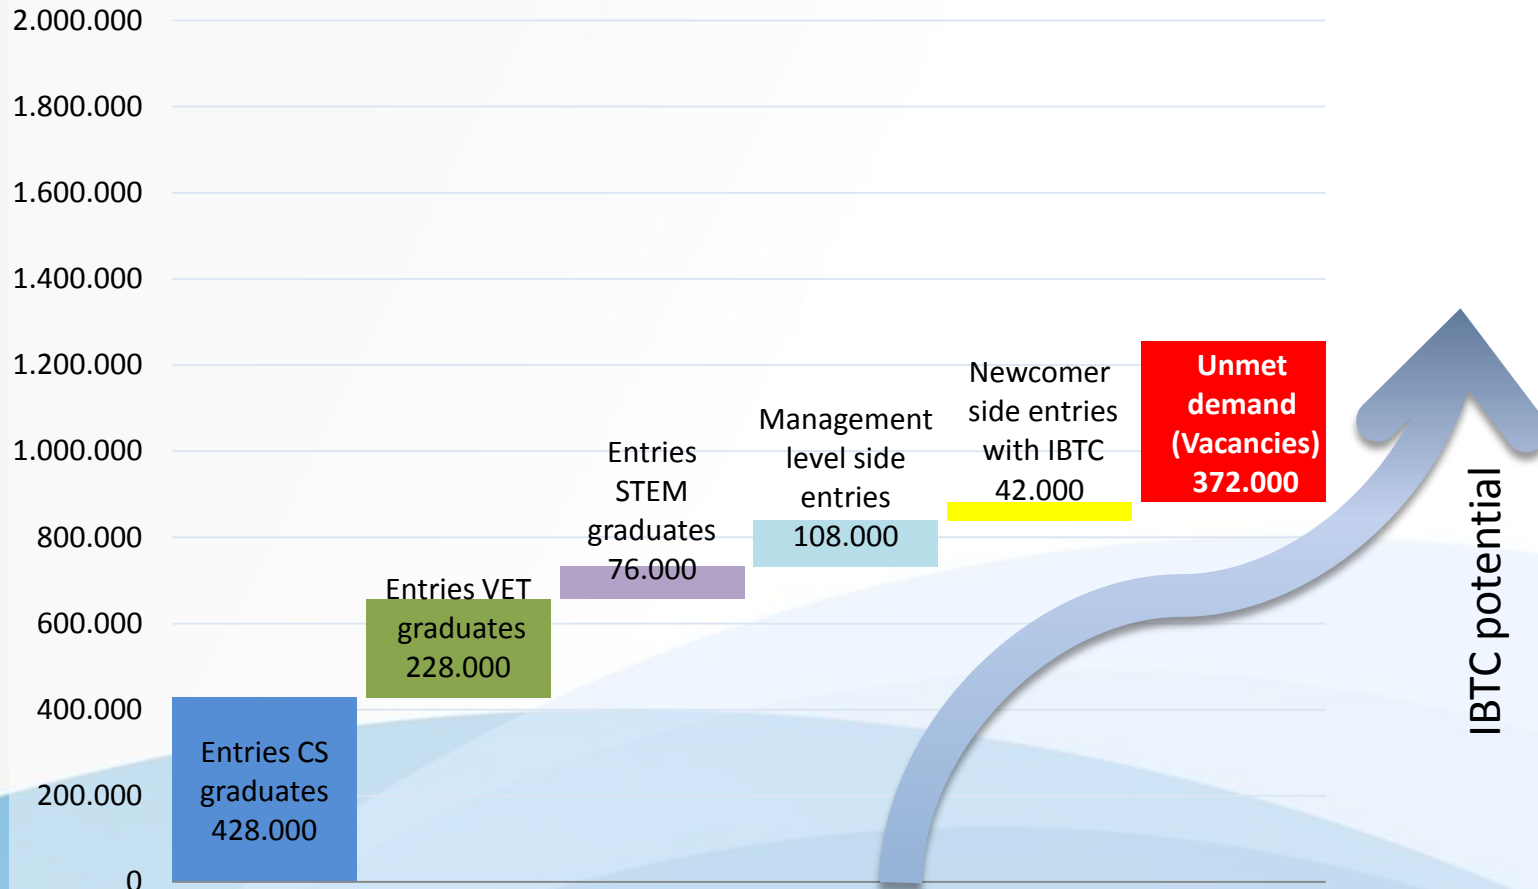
2.000.000
1.800.000
1.600.000
1.400.000
1.200.000
1.000.000
800.000
600.000
400.000
200.000
0

Entries CS graduates 428.000

Entries VET graduates 228.000

Entries STEM graduates 76.000

Management level side entries 108.000

Newcomer side entries with IBTC 42.000

Unmet demand (Vacancies) 372.000

IBTC potential